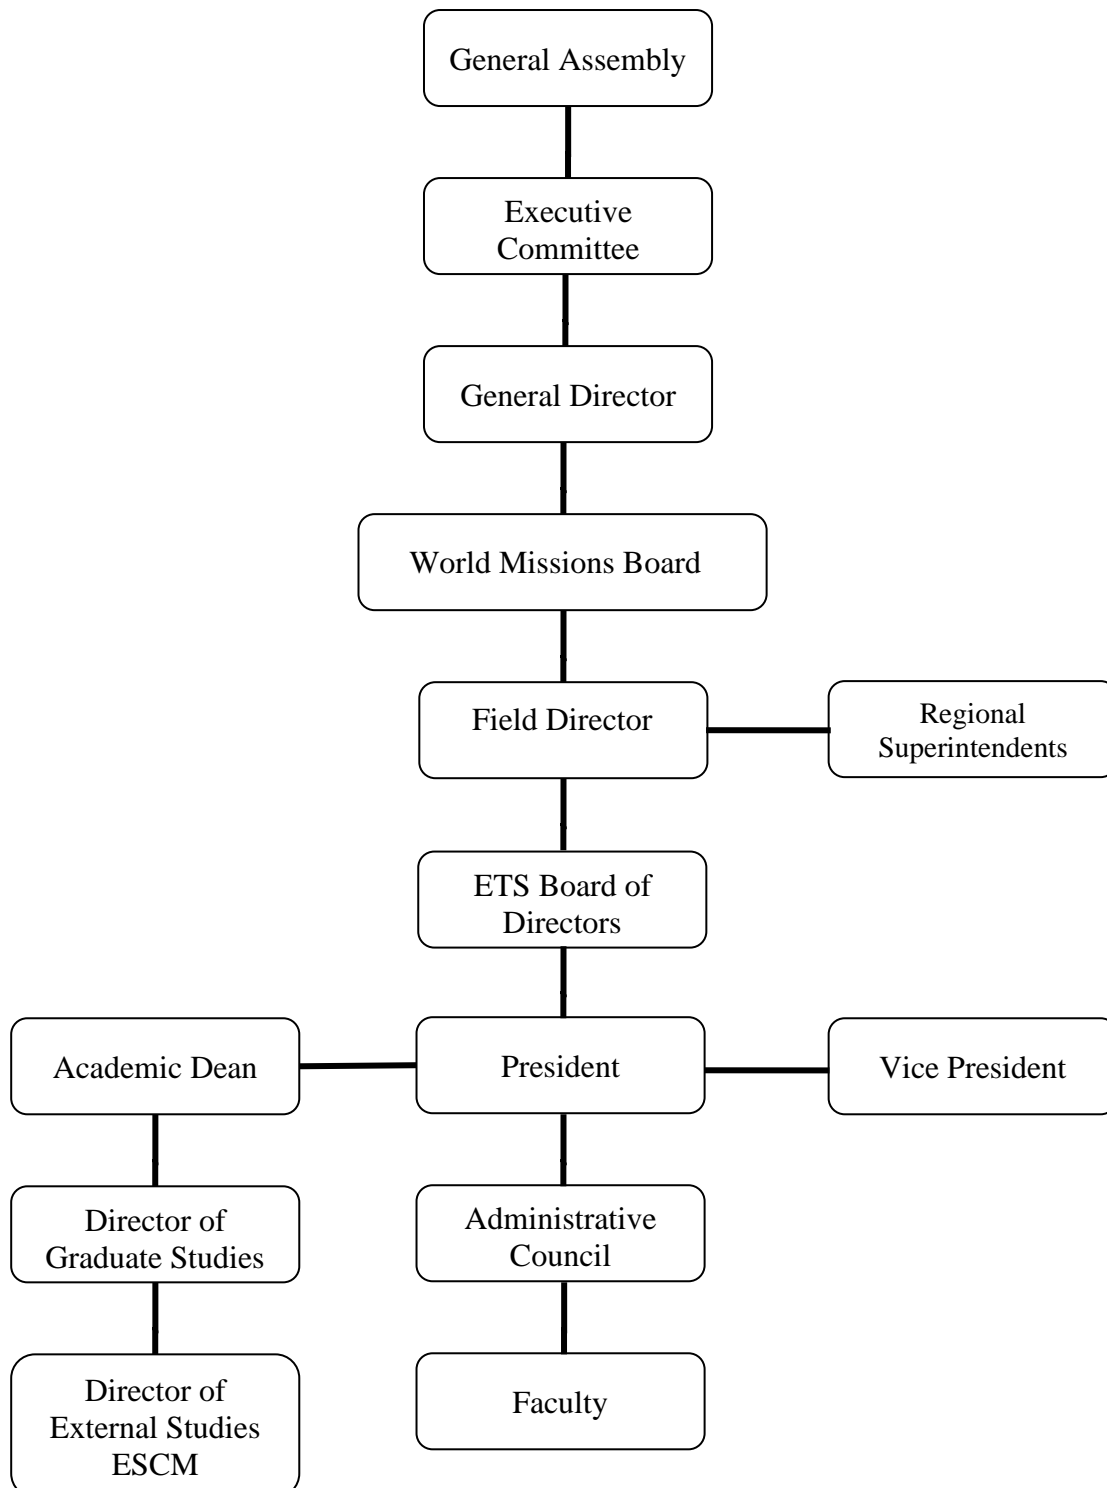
General Assembly

Executive Committee

General Director

World Missions Board

Field Director

Regional Superintendents

ETS Board of Directors

Academic Dean

President

Vice President

Director of Graduate Studies

Administrative Council

Director of External Studies ESCM

Faculty